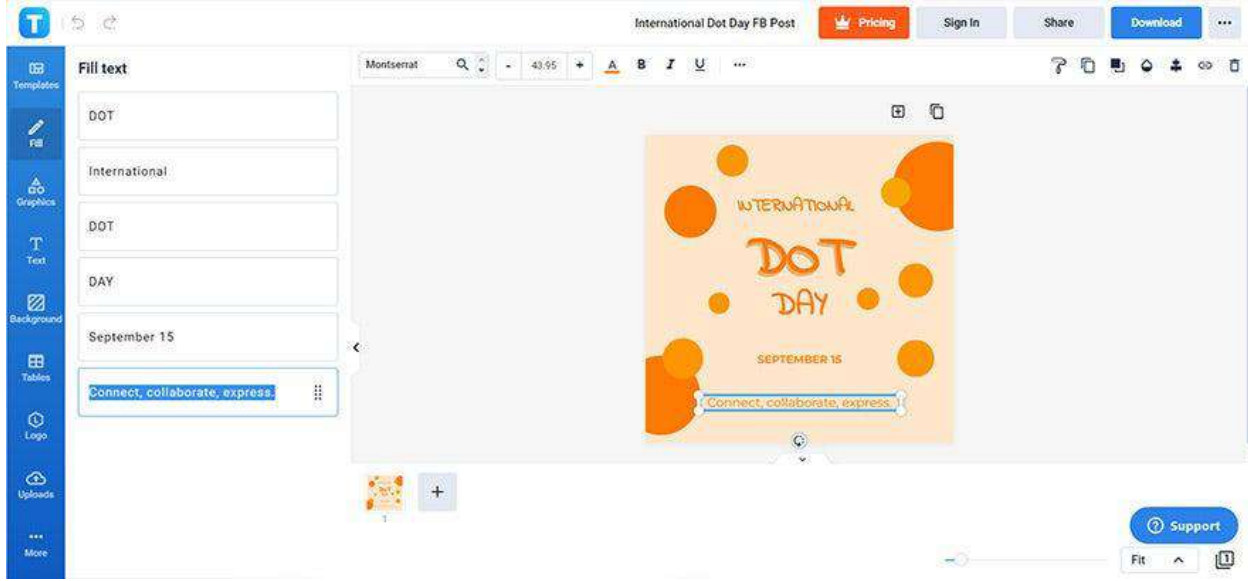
International Dot Day FB Post
Pricing
Sign In
Share
Download
...

Templates
Fill
Graphics
Text
Background
Tables
Logo
Uploads
More

Fill text
DOT
International
DOT
DAY
September 15
Connect, collaborate, express.

Montserrat
-
43.95
+
A
B
I
U
...

INTERNATIONAL
DOT
DAY
SEPTEMBER 15
Connect, collaborate, express.

1
+

Support
Fit